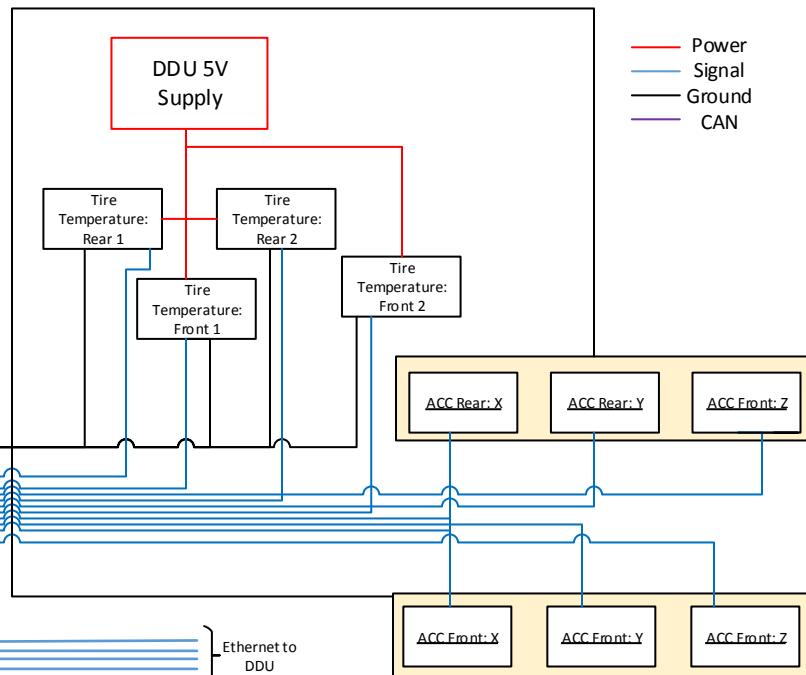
DDU 5V Supply

Power
Signal
Ground
CAN

Tire Temperature: Rear 1

Tire Temperature: Rear 2

Tire Temperature: Front 1

Tire Temperature: Front 2

ACC Rear: X

ACC Rear: Y

ACC Front: Z

ACC Front: X

ACC Front: Y

ACC Front: Z

Ethernet to DDU